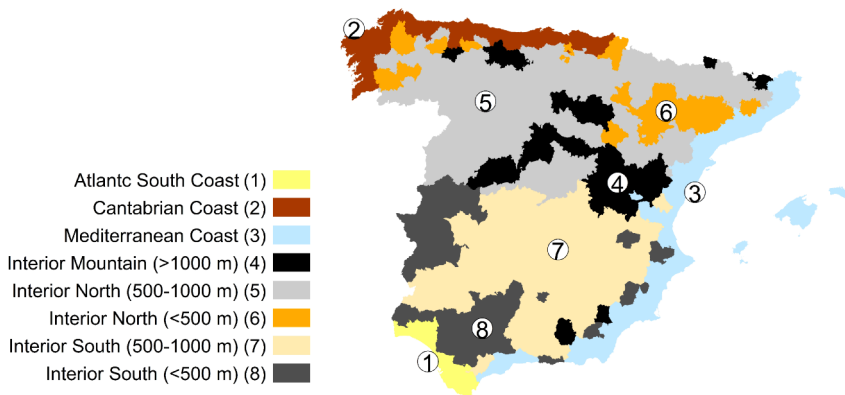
2
5
6
4
3
7
8
1

Atlantc South Coast (1)
Cantabrian Coast (2)
Mediterranean Coast (3)
Interior Mountain (>1000 m) (4)
Interior North (500-1000 m) (5)
Interior North (<500 m) (6)
Interior South (500-1000 m) (7)
Interior South (<500 m) (8)